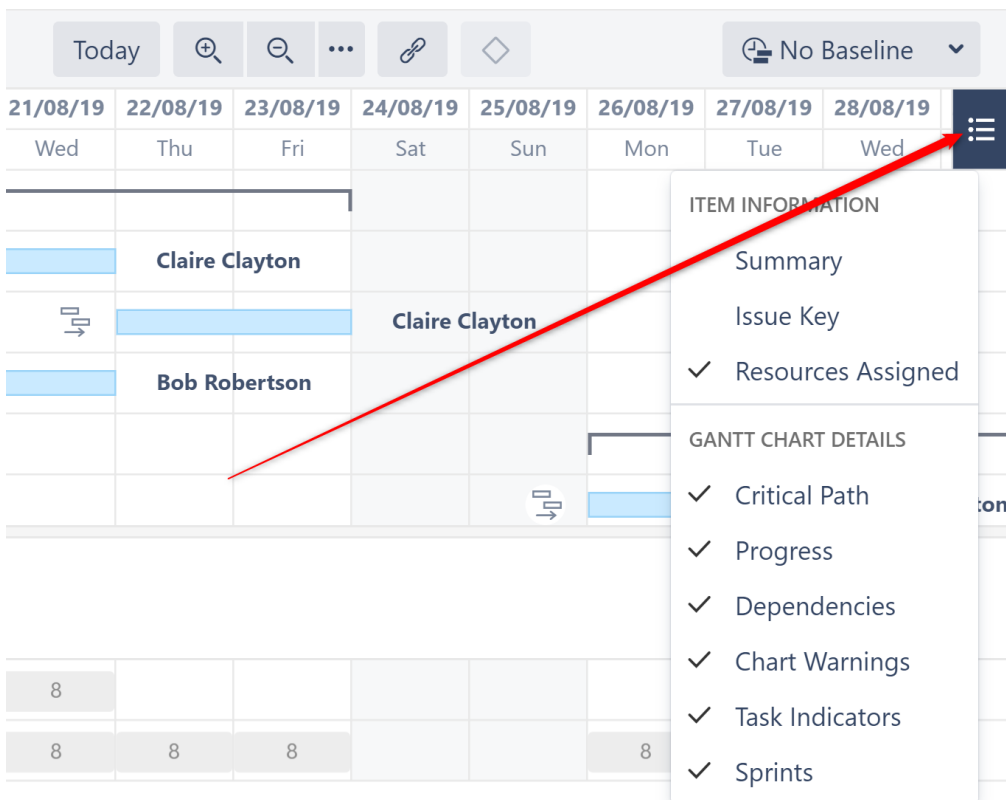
Today

No Baseline

| 21/08/19 | 22/08/19 | 23/08/19 | 24/08/19 | 25/08/19 | 26/08/19 | 27/08/19 | 28/08/19 |
|---|---|---|---|---|---|---|---|
| Wed | Thu | Fri | Sat | Sun | Mon | Tue | Wed |

Claire Clayton

Claire Clayton

Bob Robertson

ton

ITEM INFORMATION

Summary

Issue Key

✓ Resources Assigned

GANTT CHART DETAILS

✓ Critical Path

✓ Progress

✓ Dependencies

✓ Chart Warnings

✓ Task Indicators

✓ Sprints

8

8 8 8 8